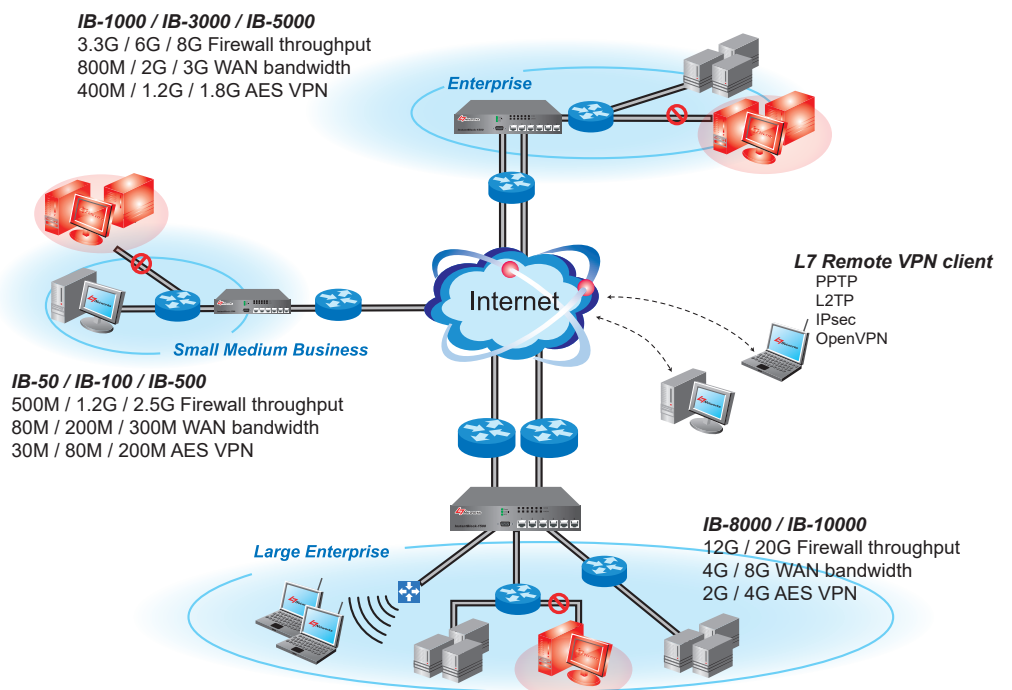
IB-1000 / IB-3000 / IB-5000
3.3G / 6G / 8G Firewall throughput
800M / 2G / 3G WAN bandwidth
400M / 1.2G / 1.8G AES VPN

Enterprise

L7 Remote VPN client
PPTP
L2TP
IPsec
OpenVPN

Internet

Small Medium Business

IB-50 / IB-100 / IB-500
500M / 1.2G / 2.5G Firewall throughput
80M / 200M / 300M WAN bandwidth
30M / 80M / 200M AES VPN

IB-8000 / IB-10000
12G / 20G Firewall throughput
4G / 8G WAN bandwidth
2G / 4G AES VPN

Large Enterprise